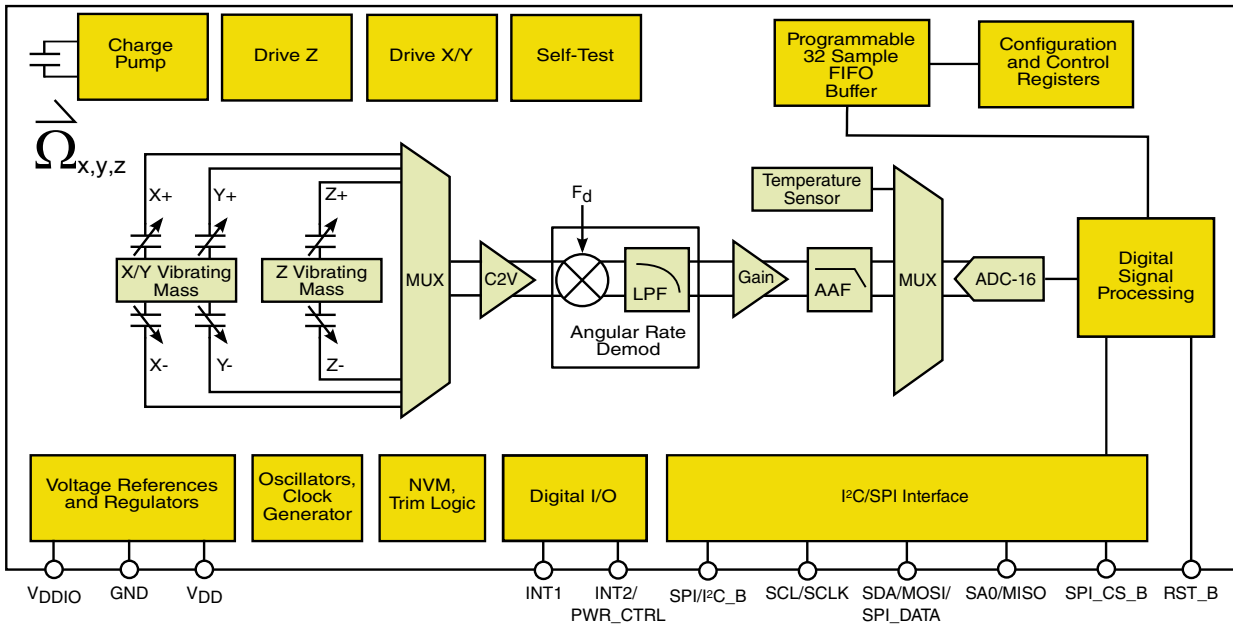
Charge Pump

Drive Z

Drive X/Y

Self-Test

Programmable 32 Sample FIFO Buffer

Configuration and Control Registers

$\overrightarrow{\Omega}_{x,y,z}$

X+

Y+

Z+

X/Y Vibrating Mass

Z Vibrating Mass

X-

Y-

Z-

MUX

C2V

$F_d$

LPF

Angular Rate Demod

Gain

Temperature Sensor

AAF

MUX

ADC-16

Digital Signal Processing

Voltage References and Regulators

Oscillators, Clock Generator

NVM, Trim Logic

Digital I/O

I$^2$C/SPI Interface

$V_{DDIO}$

GND

$V_{DD}$

INT1

INT2/ PWR_CTRL

SPI/I$^2$C_B

SCL/SCLK

SDA/MOSI/ SPI_DATA

SA0/MISO

SPI_CS_B

RST_B